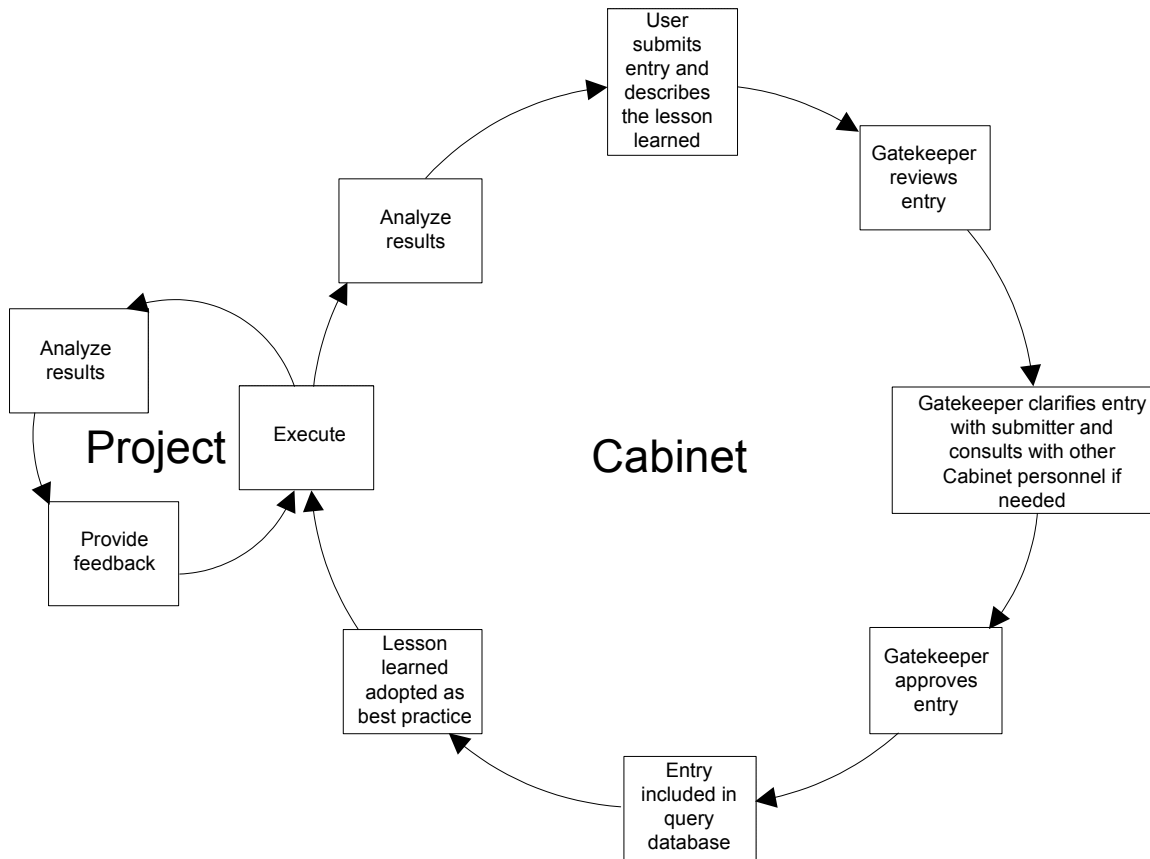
User submits entry and describes the lesson learned

Gatekeeper reviews entry

Gatekeeper clarifies entry with submitter and consults with other Cabinet personnel if needed

Gatekeeper approves entry

Entry included in query database

Lesson learned adopted as best practice

Execute

Analyze results

Analyze results

Provide feedback

Project

Cabinet